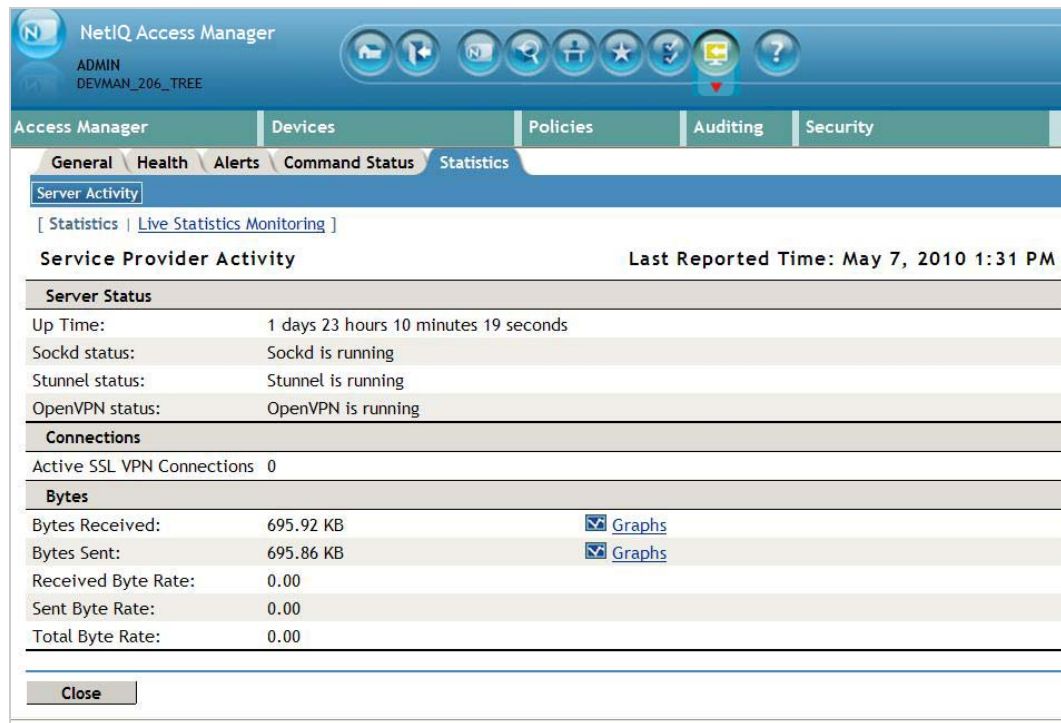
NetIQ Access Manager
ADMIN
DEVMAN_206_TREE

Access Manager | Devices | Policies | Auditing | Security

General | Health | Alerts | Command Status | Statistics

Server Activity

[ Statistics | Live Statistics Monitoring ]

Service Provider Activity

Last Reported Time: May 7, 2010 1:31 PM

| Server Status | | |
|---|---|---|
| Up Time: | 1 days 23 hours 10 minutes 19 seconds | |
| Sockd status: | Sockd is running | |
| Stunnel status: | Stunnel is running | |
| OpenVPN status: | OpenVPN is running | |
| **Connections** | | |
| Active SSL VPN Connections | 0 | |
| **Bytes** | | |
| Bytes Received: | 695.92 KB | Graphs |
| Bytes Sent: | 695.86 KB | Graphs |
| Received Byte Rate: | 0.00 | |
| Sent Byte Rate: | 0.00 | |
| Total Byte Rate: | 0.00 | |

Close